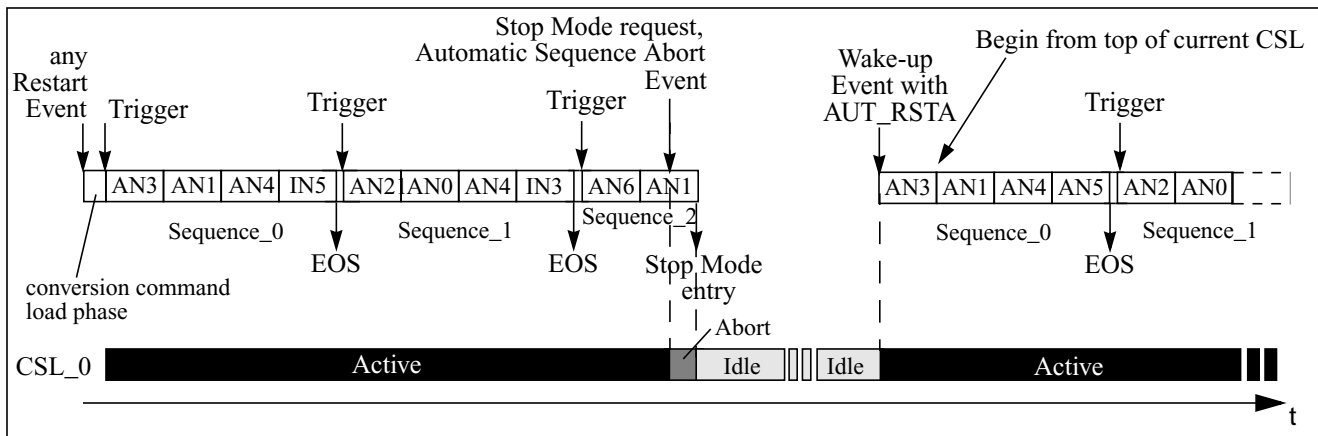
any Restart Event

Trigger

Trigger

Stop Mode request, Automatic Sequence Abort Event

Trigger

Wake-up Event with AUT_RSTA

Begin from top of current CSL

Trigger

AN3 AN1 AN4 IN5 AN2 AN0 AN4 IN3 AN6 AN1

AN3 AN1 AN4 AN5 AN2 AN0

Sequence_0

Sequence_1

Sequence_2

Sequence_0

Sequence_1

EOS

EOS

Stop Mode entry

EOS

conversion command load phase

Abort

CSL_0

Active

Idle

Idle

Active

t